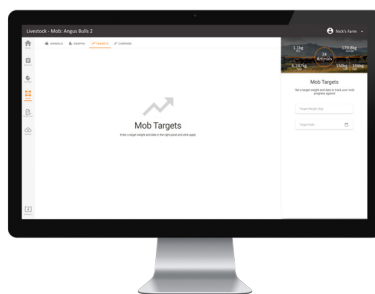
Livestock - Mob: Angus Bulls 2

Mark's Farm

DETAILS
WEIGHTS
TARGETS
COMPARE

1.2kg
570.8kg
24
6.361kg
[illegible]
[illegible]

Mob Targets

Set a target weight and date to track your mob's progress against.

Target Weight (kg)

Target Date

Mob Targets

Enter a target weight and date in the right panel and click apply.